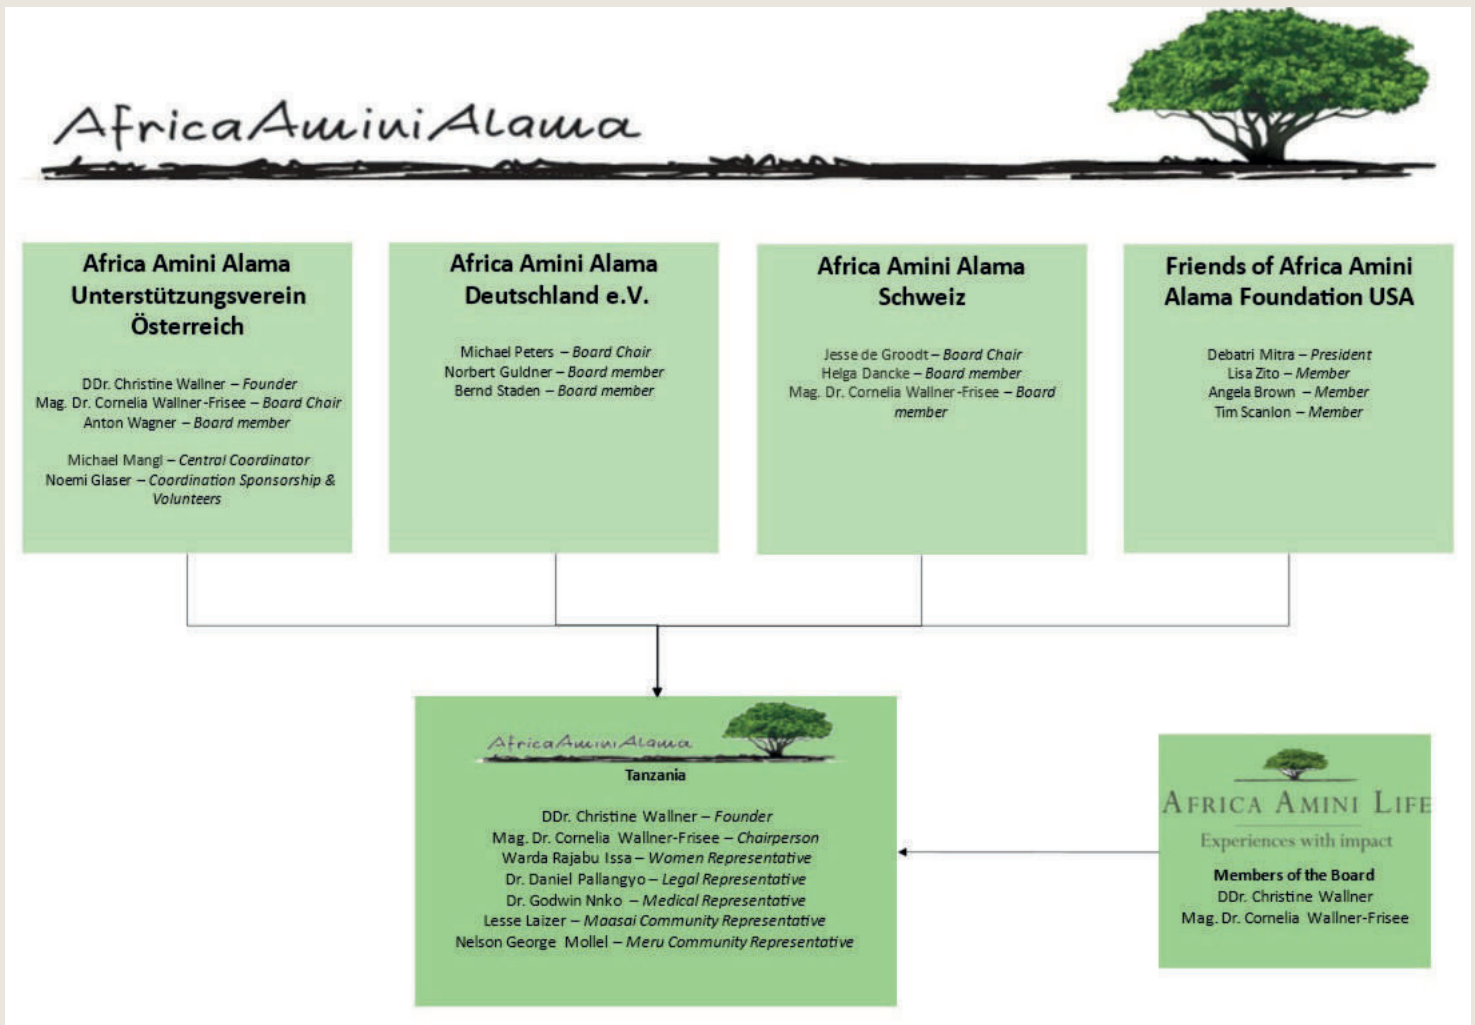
AfricaAminiAlama

Africa Amini Alama Unterstützungsverein Österreich

DDr. Christine Wallner – Founder
Mag. Dr. Cornelia Wallner-Frisee – Board Chair
Anton Wagner – Board member

Michael Mangl – Central Coordinator
Noemi Glaser – Coordination Sponsorship & Volunteers

Africa Amini Alama Deutschland e.V.

Michael Peters – Board Chair
Norbert Guldner – Board member
Bernd Staden – Board member

Africa Amini Alama Schweiz

Jesse de Groodt – Board Chair
Helga Dancke – Board member
Mag. Dr. Cornelia Wallner-Frisee – Board member

Friends of Africa Amini Alama Foundation USA

Debatri Mitra – President
Lisa Zito – Member
Angela Brown – Member
Tim Scanlon – Member

AfricaAminiAlama
Tanzania

DDr. Christine Wallner – Founder
Mag. Dr. Cornelia Wallner-Frisee – Chairperson
Warda Rajabu Issa – Women Representative
Dr. Daniel Pallangyo – Legal Representative
Dr. Godwin Nnko – Medical Representative
Lesse Laizer – Maasai Community Representative
Nelson George Mollel – Meru Community Representative

Africa Amini Life
Experiences with impact
Members of the Board
DDr. Christine Wallner
Mag. Dr. Cornelia Wallner-Frisee